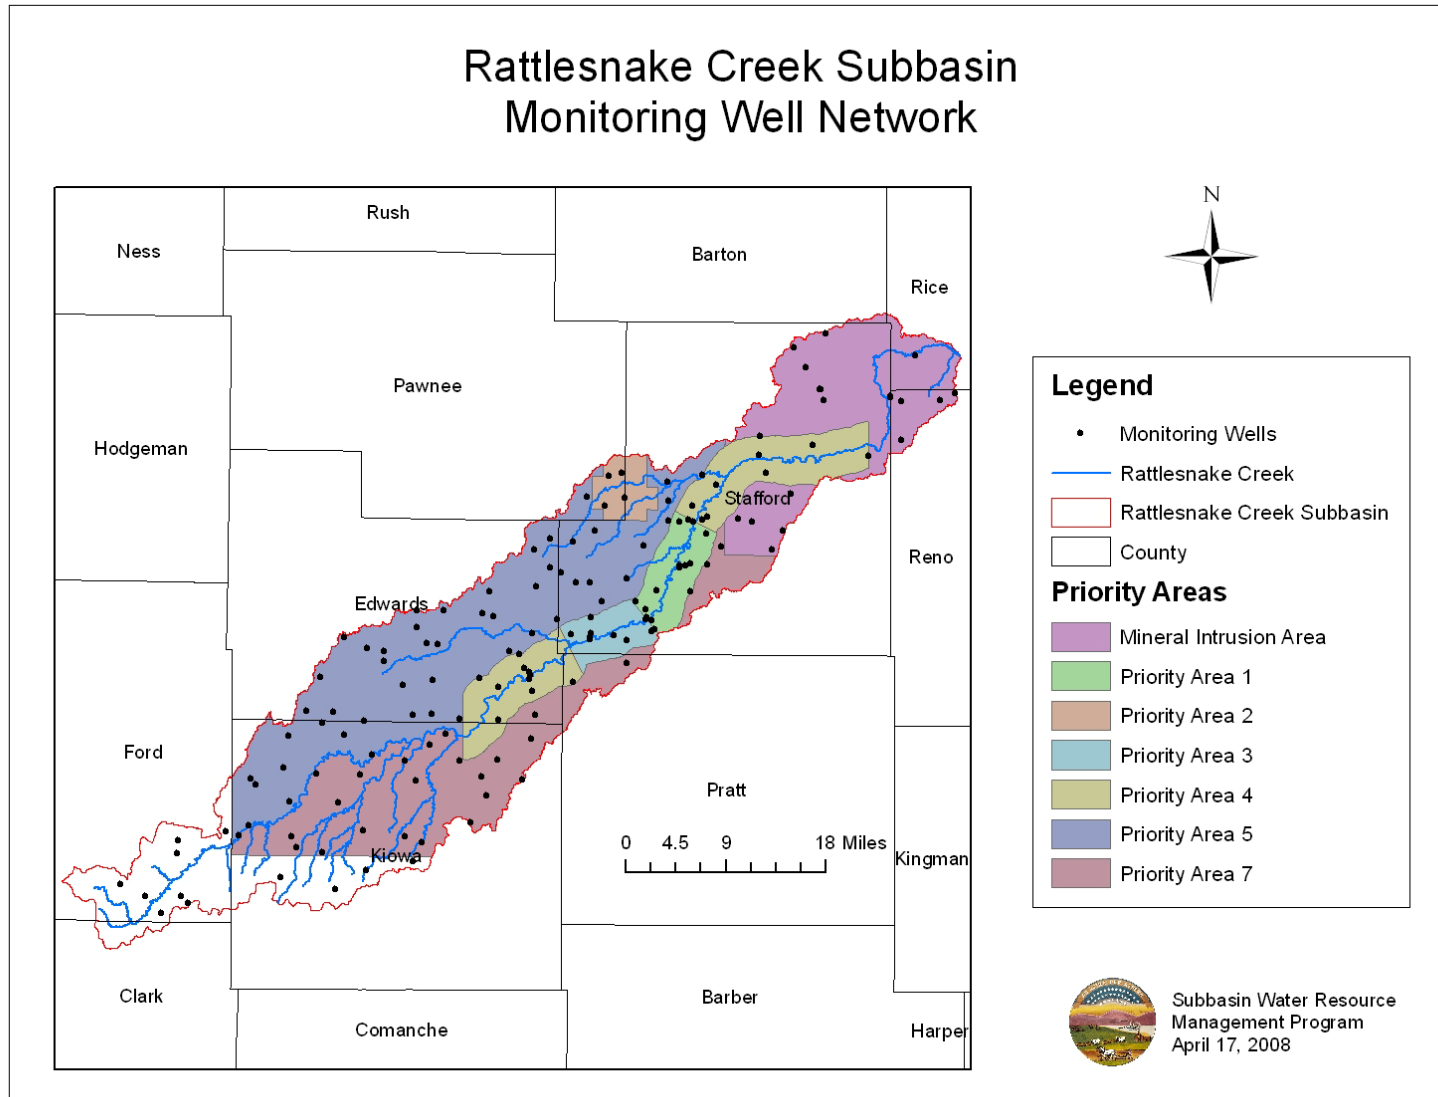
Rattlesnake Creek Subbasin
Monitoring Well Network

Rush

Ness

Barton

Rice

Pawnee

Hodgeman

Stafford

Reno

Edwards

Ford

Pratt

Kiowa

0 4.5 9 18 Miles

Kingman

Clark

Barber

Comanche

Harper

N

Legend

Monitoring Wells

Rattlesnake Creek

Rattlesnake Creek Subbasin

County

Priority Areas

Mineral Intrusion Area

Priority Area 1

Priority Area 2

Priority Area 3

Priority Area 4

Priority Area 5

Priority Area 7

Subbasin Water Resource Management Program
April 17, 2008